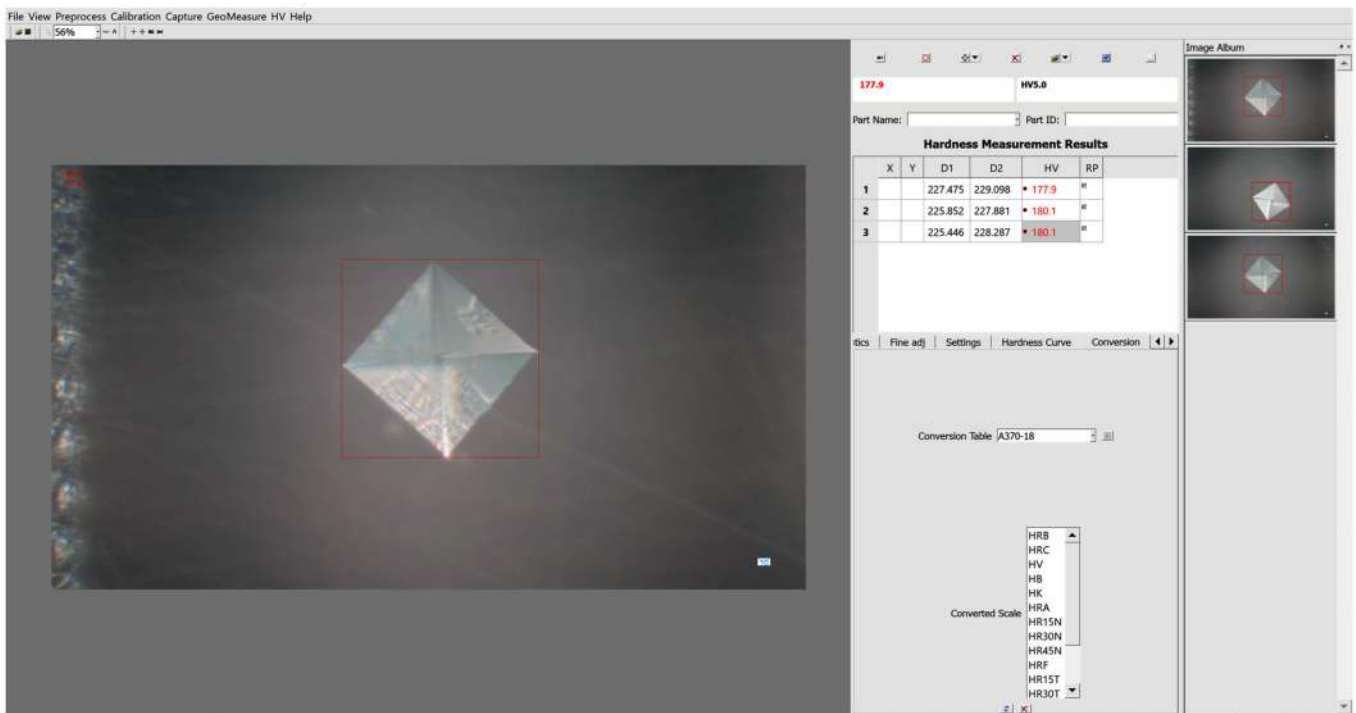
File View Preprocess Calibration Capture GeoMeasure HV Help

56%

177.9

HV5.0

Part Name:

Part ID:

Hardness Measurement Results

| | X | Y | D1 | D2 | HV | RP |
|---|---|---|---|---|---|---|
| 1 | | | 227.475 | 229.098 | 177.9 | |
| 2 | | | 225.852 | 227.881 | 180.1 | |
| 3 | | | 225.446 | 228.287 | 180.1 | |

tics | Fine adj | Settings | Hardness Curve | Conversion

Conversion Table A370-18

Converted Scale

HRB
HRC
HV
HB
HK
HRA
HR15N
HR30N
HR45N
HRF
HR15T
HR30T

Image Album